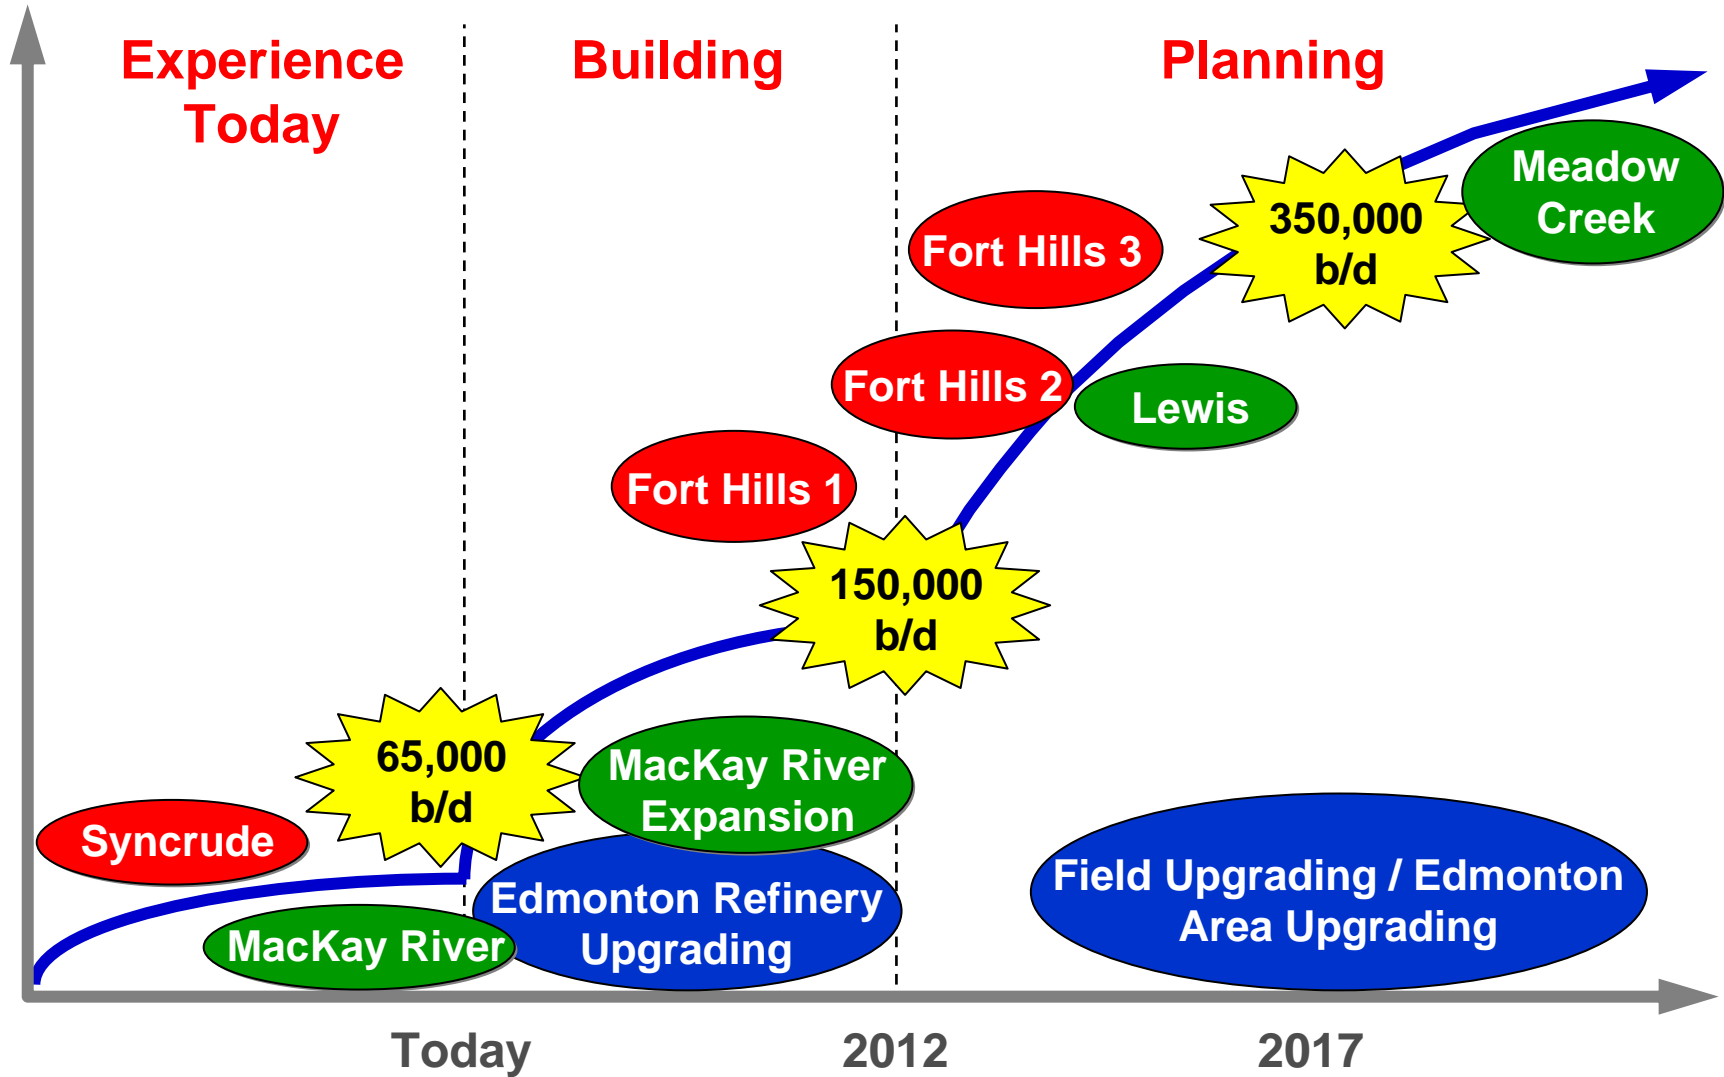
Experience Today

Building

Planning

Meadow Creek

350,000 b/d

Fort Hills 3

Fort Hills 2

Lewis

Fort Hills 1

150,000 b/d

65,000 b/d

MacKay River Expansion

Syncrude

Edmonton Refinery Upgrading

Field Upgrading / Edmonton Area Upgrading

MacKay River

Today

2012

2017